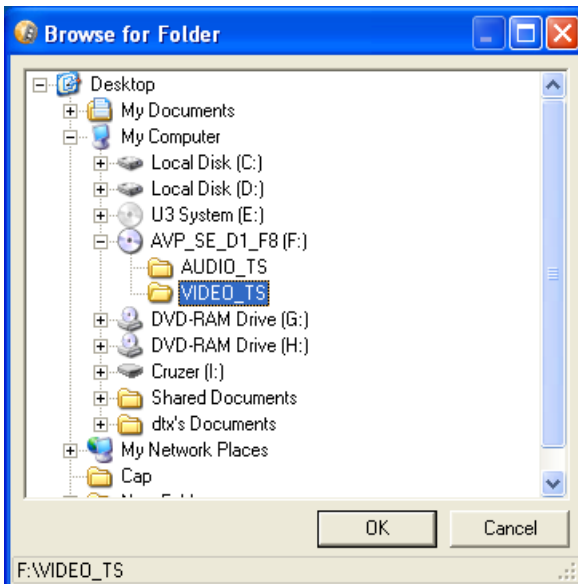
Browse for Folder

Desktop
My Documents
My Computer
Local Disk (C:)
Local Disk (D:)
U3 System (E:)
AVP_SE_D1_F8 (F:)
AUDIO_TS
VIDEO_TS
DVD-RAM Drive (G:)
DVD-RAM Drive (H:)
Cruzer (I:)
Shared Documents
dtx's Documents
My Network Places
Cap
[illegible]

OK
Cancel

F:\VIDEO_TS